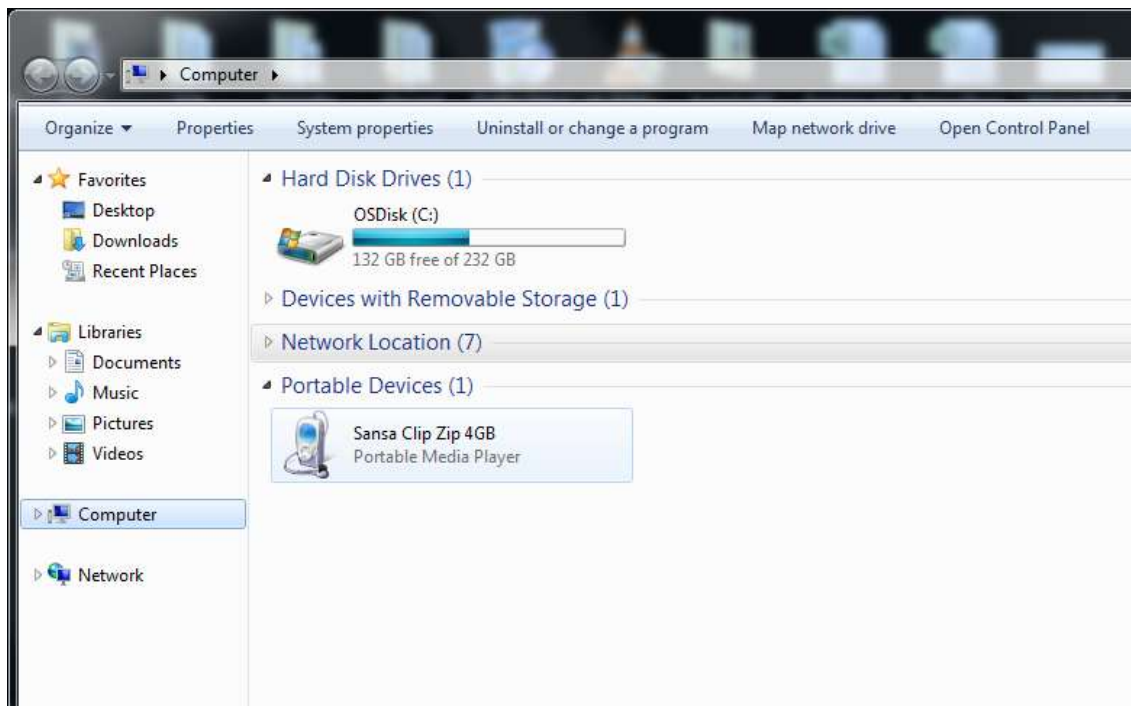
Computer ▸

Organize ▾ Properties System properties Uninstall or change a program Map network drive Open Control Panel

Favorites
Desktop
Downloads
Recent Places

Libraries
Documents
Music
Pictures
Videos

Computer

Network

Hard Disk Drives (1)

OSDisk (C:)
132 GB free of 232 GB

Devices with Removable Storage (1)

Network Location (7)

Portable Devices (1)

Sansa Clip Zip 4GB
Portable Media Player